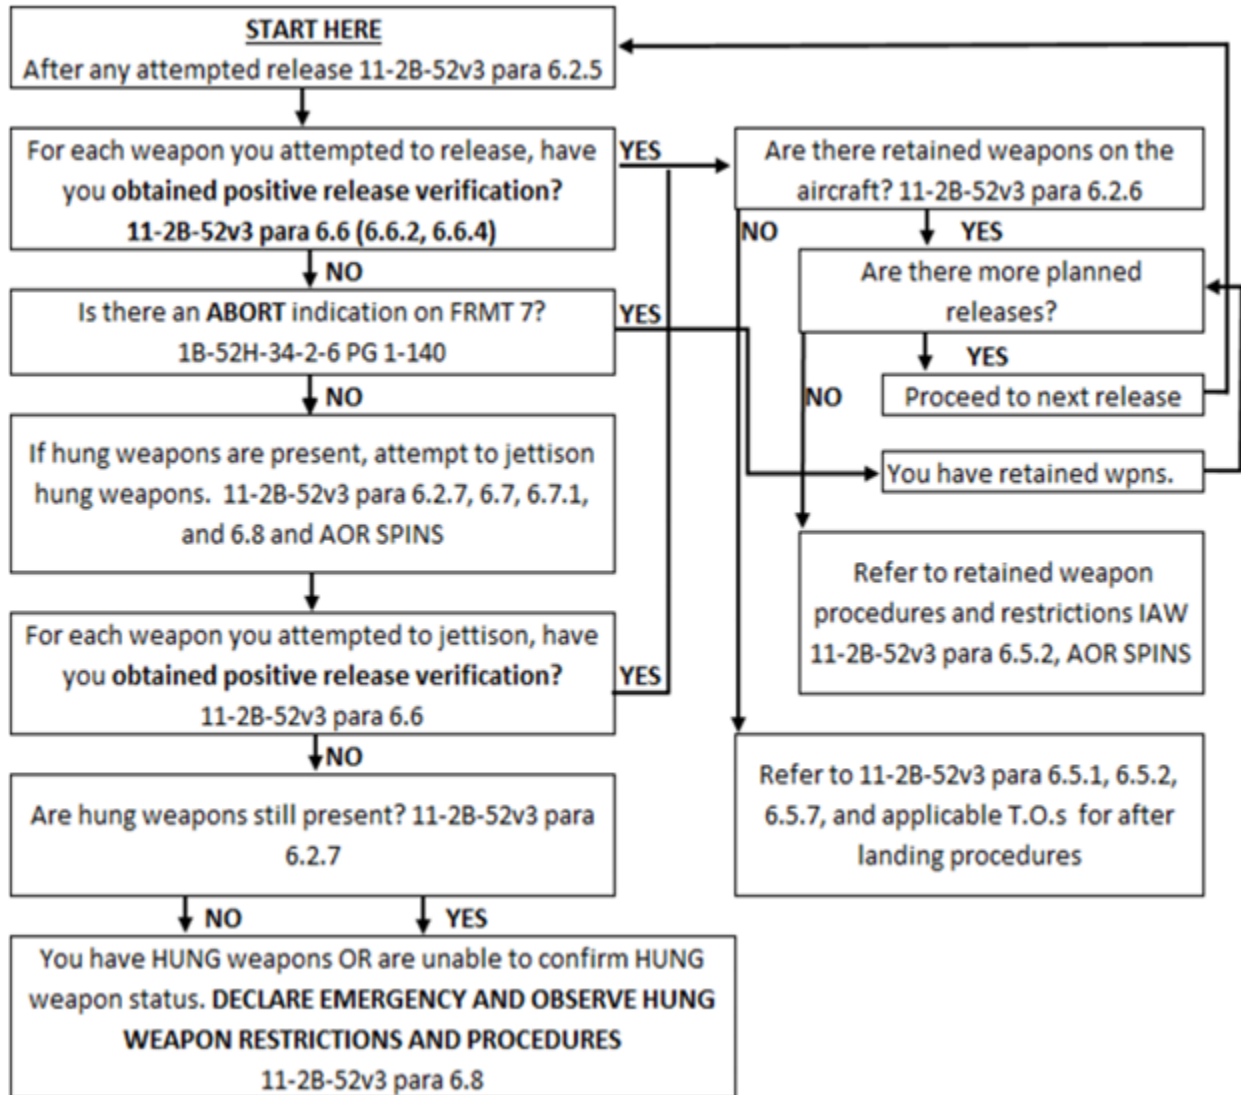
START HERE
After any attempted release 11-2B-52v3 para 6.2.5

For each weapon you attempted to release, have you obtained positive release verification? 11-2B-52v3 para 6.6 (6.6.2, 6.6.4)

YES

NO

Is there an ABORT indication on FRMT 7? 1B-52H-34-2-6 PG 1-140

YES

NO

If hung weapons are present, attempt to jettison hung weapons. 11-2B-52v3 para 6.2.7, 6.7, 6.7.1, and 6.8 and AOR SPINS

For each weapon you attempted to jettison, have you obtained positive release verification? 11-2B-52v3 para 6.6

YES

NO

Are hung weapons still present? 11-2B-52v3 para 6.2.7

NO

YES

You have HUNG weapons OR are unable to confirm HUNG weapon status. DECLARE EMERGENCY AND OBSERVE HUNG WEAPON RESTRICTIONS AND PROCEDURES 11-2B-52v3 para 6.8

Are there retained weapons on the aircraft? 11-2B-52v3 para 6.2.6

NO

YES

Are there more planned releases?

YES

NO

Proceed to next release

You have retained wpns.

Refer to retained weapon procedures and restrictions IAW 11-2B-52v3 para 6.5.2, AOR SPINS

Refer to 11-2B-52v3 para 6.5.1, 6.5.2, 6.5.7, and applicable T.O.s for after landing procedures